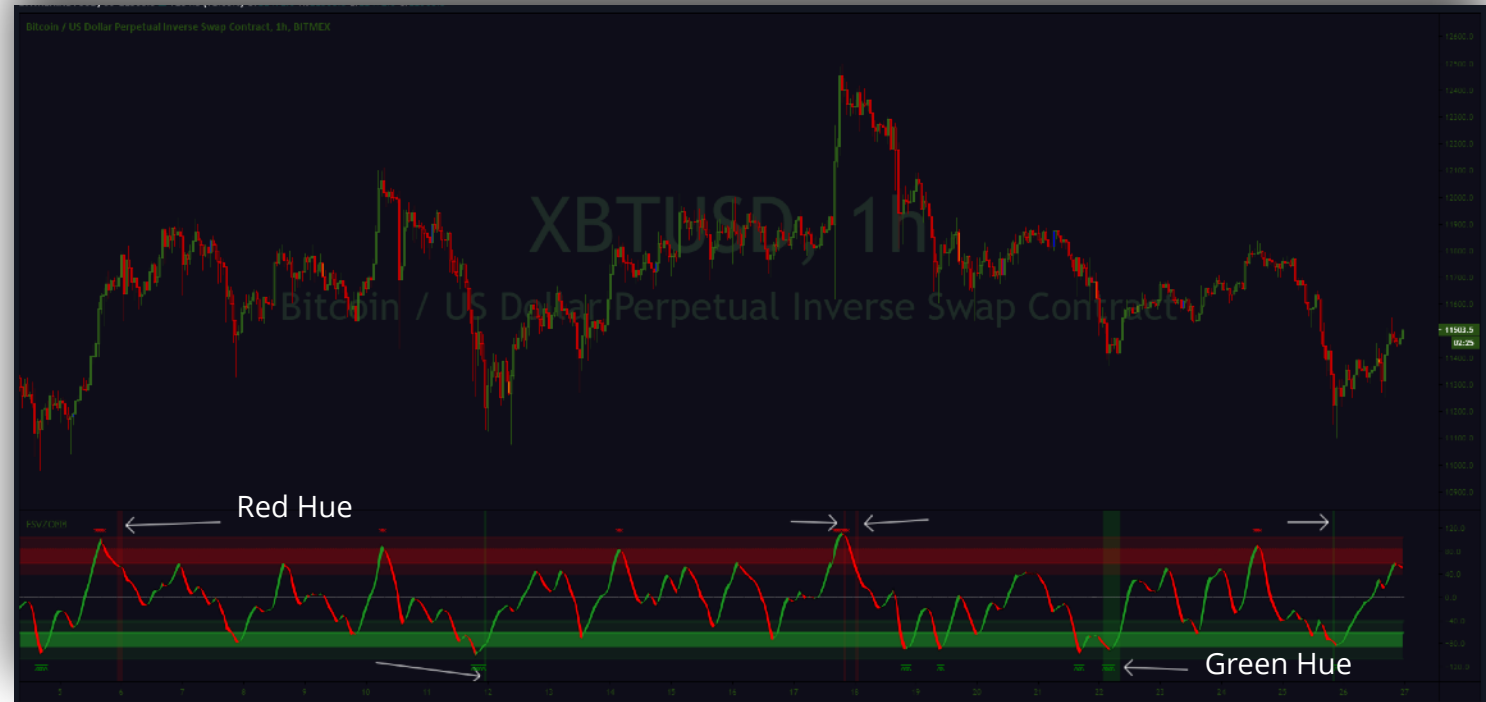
Bitcoin / US Dollar Perpetual Inverse Swap Contract, 1h, BITMEX

XBTUSD, 1h

Bitcoin / US Dollar Perpetual Inverse Swap Contract

12600.0
12500.0
12400.0
12300.0
12200.0
12100.0
12000.0
11900.0
11800.0
11700.0
11600.0
11503.5
02:25
11400.0
11300.0
11200.0
11100.0
11000.0
10900.0

Red Hue

Green Hue

120.0
80.0
40.0
0.0
-40.0
-80.0
-120.0

5 6 7 8 9 10 11 12 13 14 15 16 17 18 19 20 21 22 23 24 25 26 27